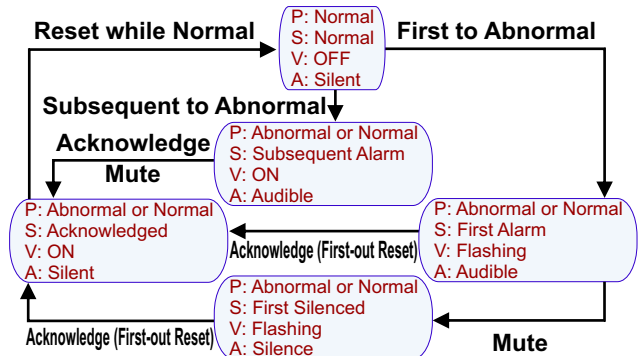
Reset while Normal

P: Normal
S: Normal
V: OFF
A: Silent

First to Abnormal

Subsequent to Abnormal

Acknowledge

Mute

P: Abnormal or Normal
S: Subsequent Alarm
V: ON
A: Audible

P: Abnormal or Normal
S: Acknowledged
V: ON
A: Silent

Acknowledge (First-out Reset)

P: Abnormal or Normal
S: First Alarm
V: Flashing
A: Audible

P: Abnormal or Normal
S: First Silenced
V: Flashing
A: Silence

Acknowledge (First-out Reset)

Mute